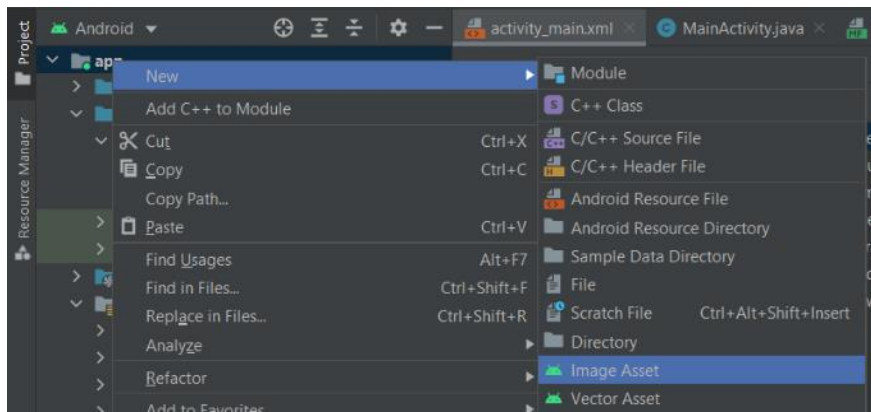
Project

Resource Manager

Android

activity_main.xml

MainActivity.java

app

New

Add C++ to Module

Cut Ctrl+X

Copy Ctrl+C

Copy Path...

Paste Ctrl+V

Find Usages Alt+F7

Find in Files... Ctrl+Shift+F

Replace in Files... Ctrl+Shift+R

Analyze

Refactor

Add to Favorites

Module

C++ Class

C/C++ Source File

C/C++ Header File

Android Resource File

Android Resource Directory

Sample Data Directory

File

Scratch File Ctrl+Alt+Shift+Insert

Directory

Image Asset

Vector Asset